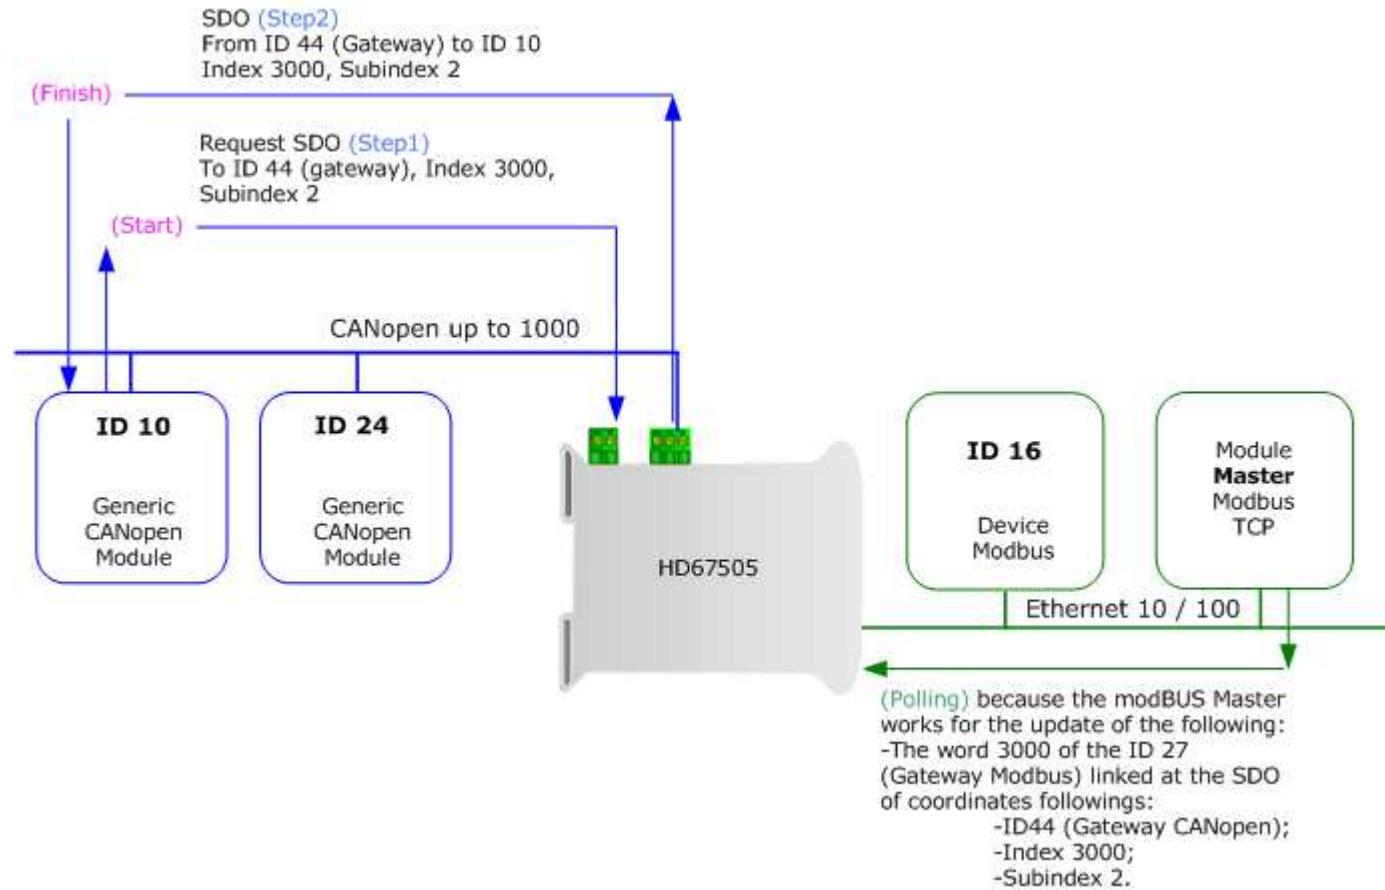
SDO (Step2)
From ID 44 (Gateway) to ID 10
Index 3000, Subindex 2

(Finish)

Request SDO (Step1)
To ID 44 (gateway), Index 3000, Subindex 2

(Start)

CANopen up to 1000

ID 10
Generic CANopen Module

ID 24
Generic CANopen Module

HD67505

ID 16
Device Modbus

Module
**Master**
Modbus
TCP

Ethernet 10 / 100

(Polling) because the modBUS Master works for the update of the following:
-The word 3000 of the ID 27 (Gateway Modbus) linked at the SDO of coordinates followings:
-ID44 (Gateway CANopen);
-Index 3000;
-Subindex 2.